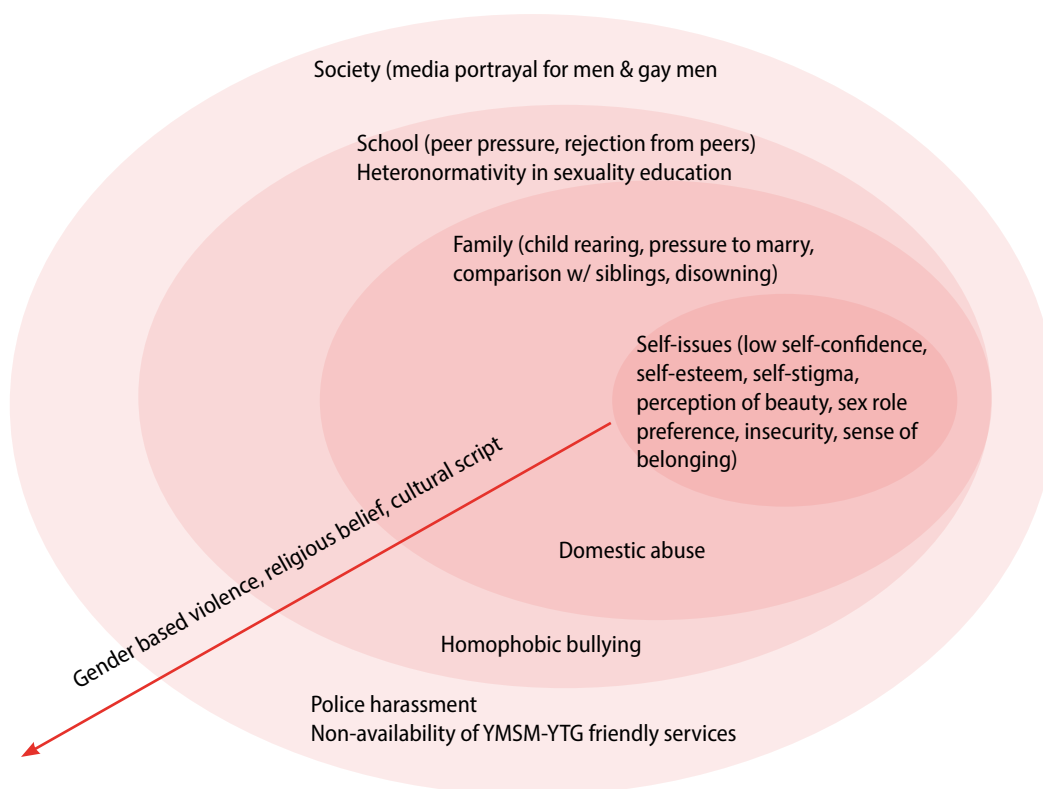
Society (media portrayal for men & gay men

School (peer pressure, rejection from peers)
Heteronormativity in sexuality education

Family (child rearing, pressure to marry, comparison w/ siblings, disowning)

Self-issues (low self-confidence, self-esteem, self-stigma, perception of beauty, sex role preference, insecurity, sense of belonging)

Gender based violence, religious belief, cultural script

Domestic abuse

Homophobic bullying

Police harassment
Non-availability of YMSM-YTG friendly services